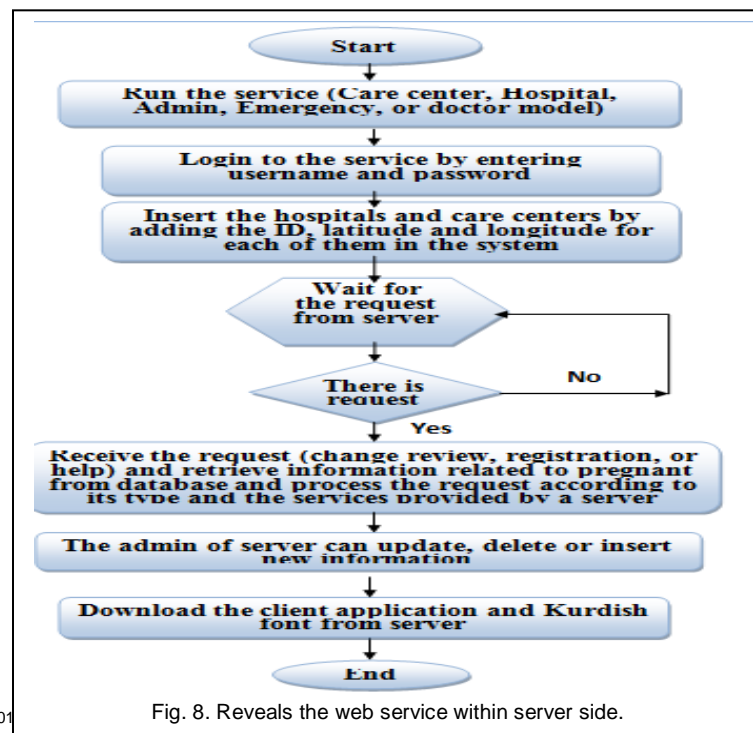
Start

Run the service (Care center, Hospital, Admin, Emergency, or doctor model)

Login to the service by entering username and password

Insert the hospitals and care centers by adding the ID, latitude and longitude for each of them in the system

Wait for the request from server

There is request

No

Yes

Receive the request (change review, registration, or help) and retrieve information related to pregnant from database and process the request according to its type and the services provided by a server

The admin of server can update, delete or insert new information

Download the client application and Kurdish font from server

End

01

Fig. 8. Reveals the web service within server side.